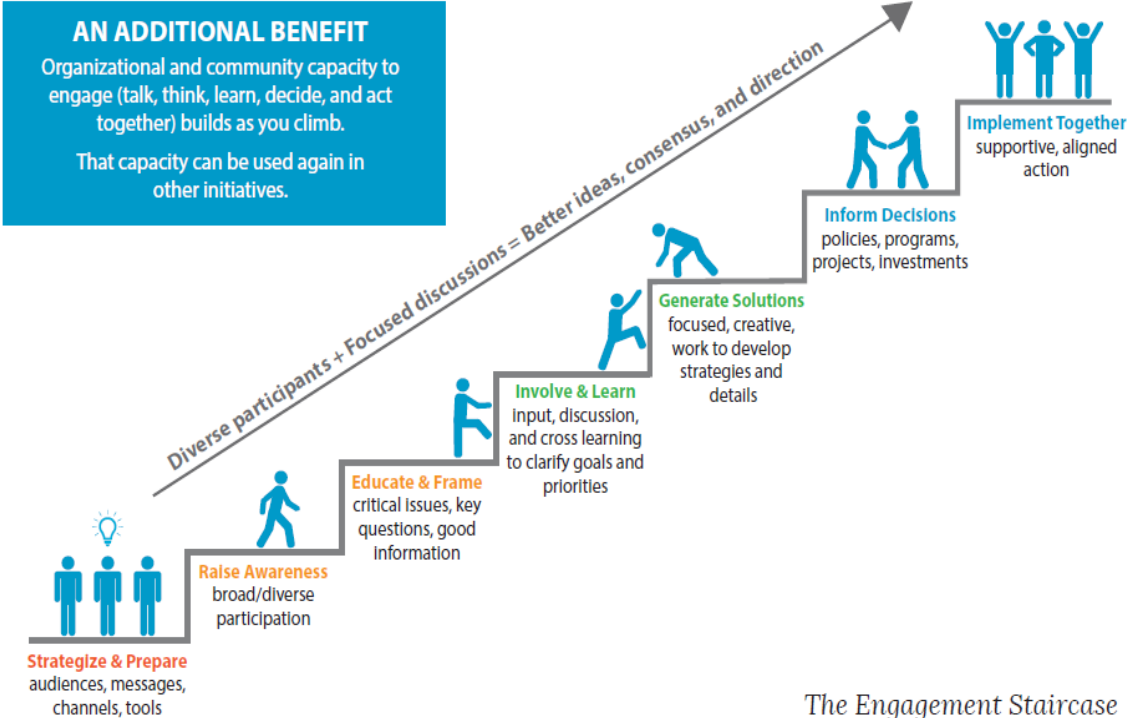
AN ADDITIONAL BENEFIT

Organizational and community capacity to engage (talk, think, learn, decide, and act together) builds as you climb.

That capacity can be used again in other initiatives.

Diverse participants + Focused discussions = Better ideas, consensus, and direction

Implement Together
supportive, aligned action

Inform Decisions
policies, programs, projects, investments

Generate Solutions
focused, creative, work to develop strategies and details

Involve & Learn
input, discussion, and cross learning to clarify goals and priorities

Educate & Frame
critical issues, key questions, good information

Raise Awareness
broad/diverse participation

Strategize & Prepare
audiences, messages, channels, tools

The Engagement Staircase